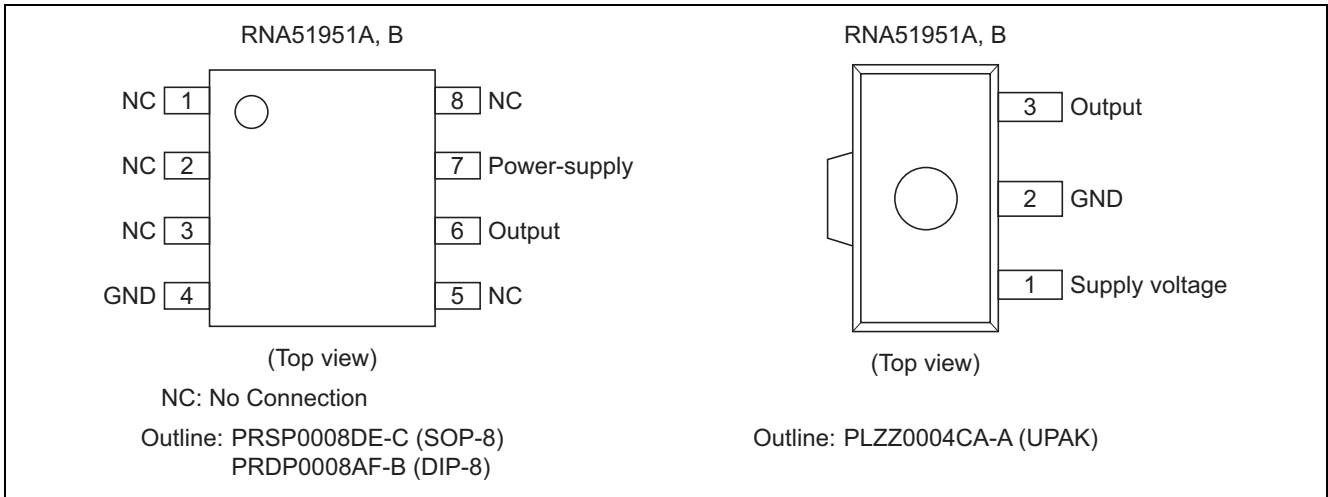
RNA51951A, B

NC 1
NC 2
NC 3
GND 4

8 NC
7 Power-supply
6 Output
5 NC

(Top view)

NC: No Connection

Outline: PRSP0008DE-C (SOP-8)
PRDP0008AF-B (DIP-8)

RNA51951A, B

3 Output
2 GND
1 Supply voltage

(Top view)

Outline: PLZZ0004CA-A (UPAK)